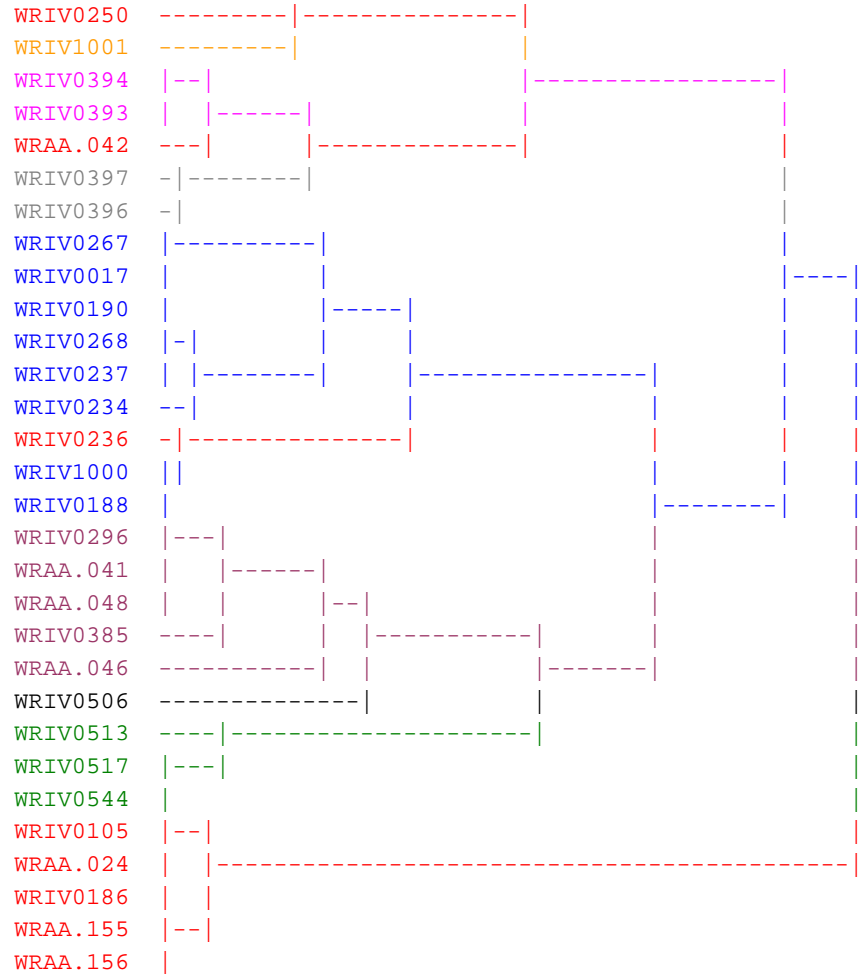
WRIV0250
WRIV1001
WRIV0394
WRIV0393
WRAA.042
WRIV0397
WRIV0396
WRIV0267
WRIV0017
WRIV0190
WRIV0268
WRIV0237
WRIV0234
WRIV0236
WRIV1000
WRIV0188
WRIV0296
WRAA.041
WRAA.048
WRIV0385
WRAA.046
WRIV0506
WRIV0513
WRIV0517
WRIV0544
WRIV0105
WRAA.024
WRIV0186
WRAA.155
WRAA.156